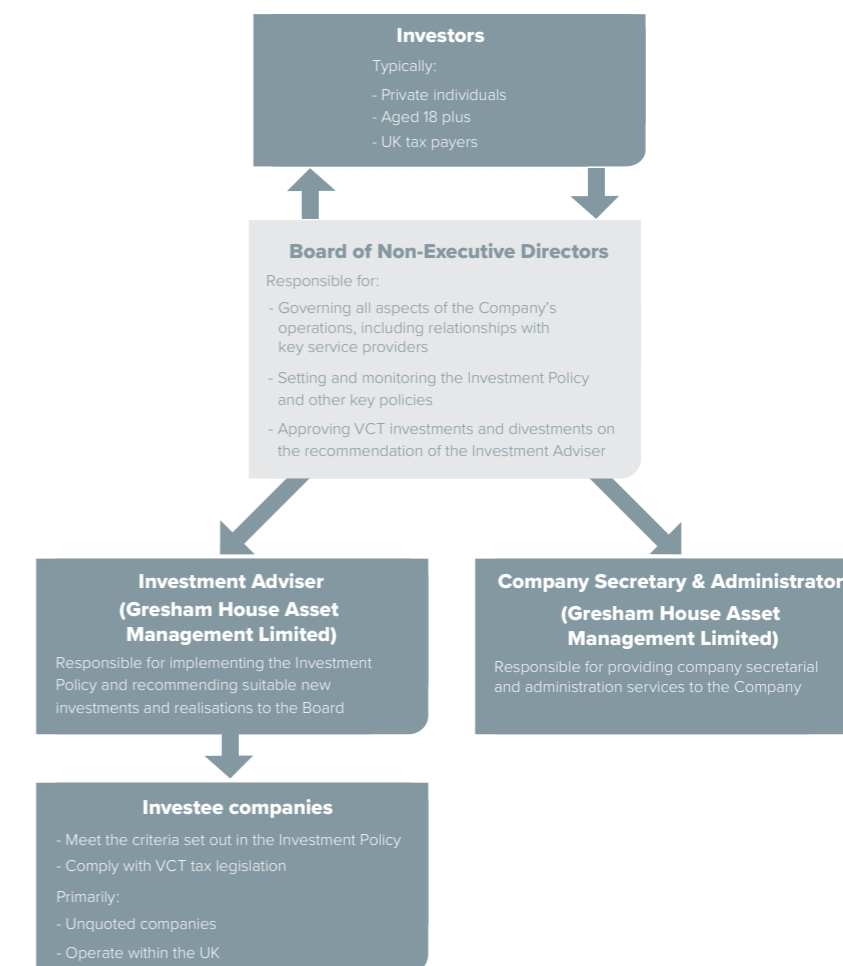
Investors

Typically:

- Private individuals
- Aged 18 plus
- UK tax payers

Board of Non-Executive Directors

Responsible for:

- Governing all aspects of the Company's operations, including relationships with key service providers
- Setting and monitoring the Investment Policy and other key policies
- Approving VCT investments and divestments on the recommendation of the Investment Adviser

Investment Adviser
(Gresham House Asset Management Limited)

Responsible for implementing the Investment Policy and recommending suitable new investments and realisations to the Board

Company Secretary & Administrator
(Gresham House Asset Management Limited)

Responsible for providing company secretarial and administration services to the Company

Investee companies

- Meet the criteria set out in the Investment Policy
- Comply with VCT tax legislation

Primarily:

- Unquoted companies
- Operate within the UK